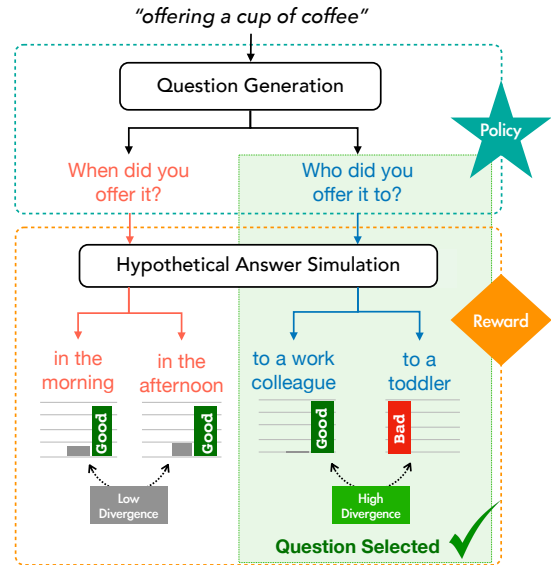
"offering a cup of coffee"

Question Generation

Policy

When did you offer it?

Who did you offer it to?

Hypothetical Answer Simulation

Reward

in the morning

in the afternoon

to a work colleague

to a toddler

Good

Good

Good

Bad

Low Divergence

High Divergence

Question Selected